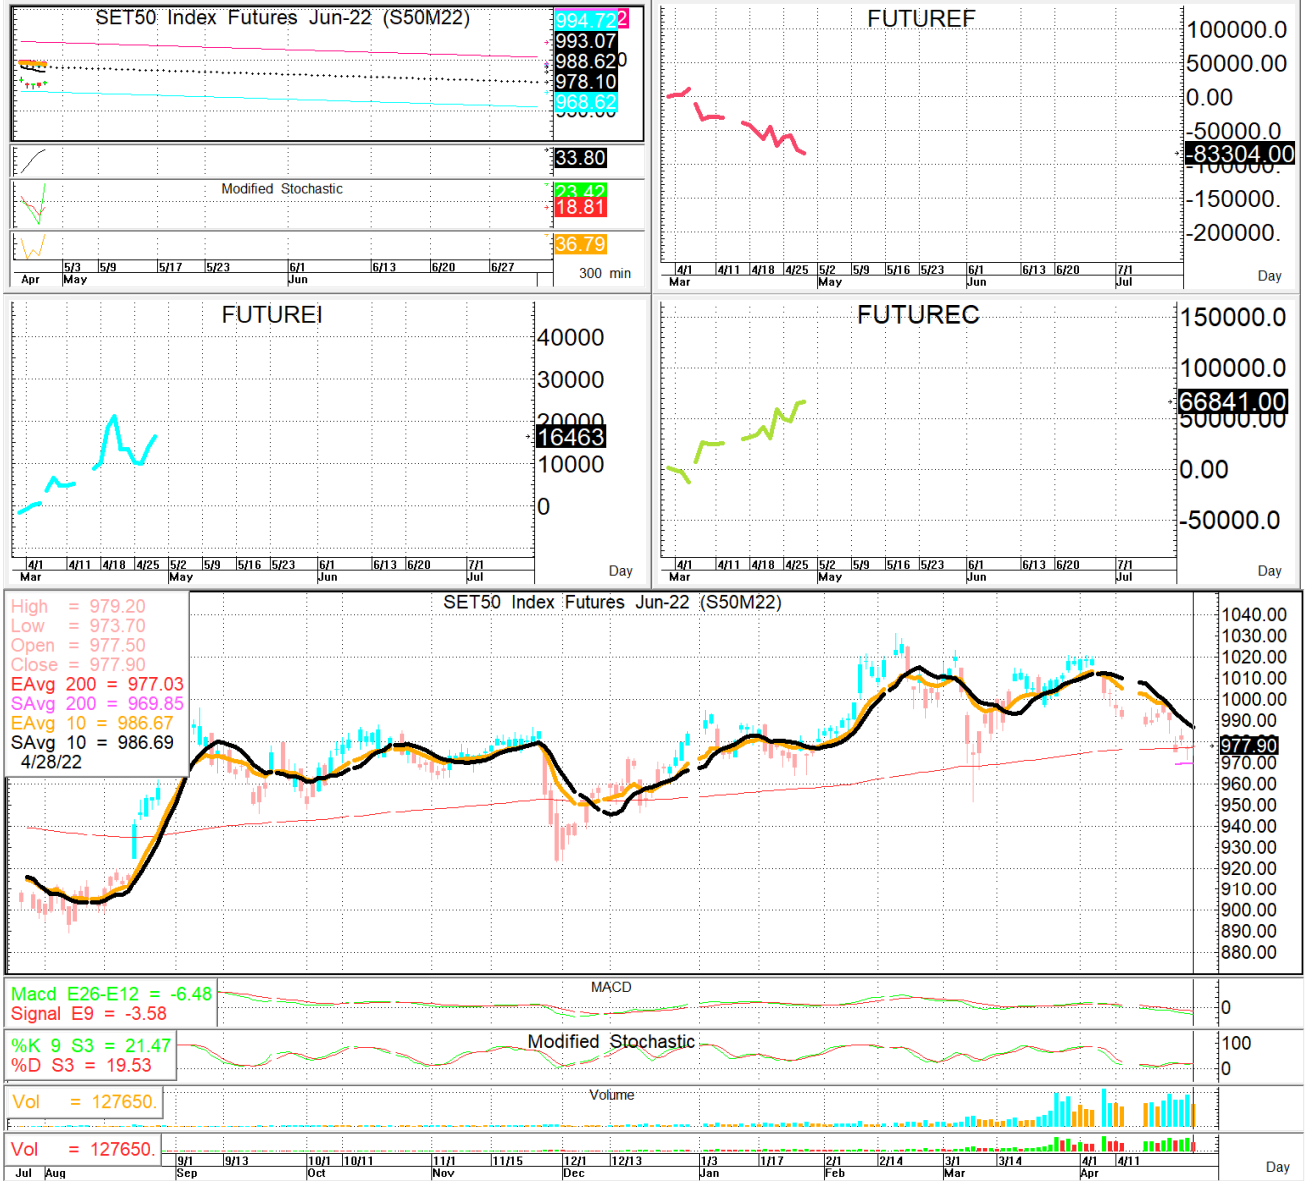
SET50 Index Futures Jun-22 (S50M22)
994.722
993.07
988.620
978.10
968.62
33.80
Modified Stochastic
23.42
18.81
36.79
Apr 5/3 May 5/9 5/17 5/23 6/1 Jun 6/13 6/20 6/27
300 min

FUTUREF
100000.0
50000.00
0.00
-50000.0
-83304.00
-150000.
-200000.
4/1 Mar 4/11 4/18 4/25 5/2 May 5/9 5/16 5/23 6/1 Jun 6/13 6/20 7/1 Jul
Day

FUTUREI
40000
30000
20000
16463
10000
0
4/1 Mar 4/11 4/18 4/25 5/2 May 5/9 5/16 5/23 6/1 Jun 6/13 6/20 7/1 Jul
Day

FUTUREC
150000.0
100000.0
66841.00
50000.00
0.00
-50000.0
4/1 Mar 4/11 4/18 4/25 5/2 May 5/9 5/16 5/23 6/1 Jun 6/13 6/20 7/1 Jul
Day

High = 979.20
Low = 973.70
Open = 977.50
Close = 977.90
EAvg 200 = 977.03
SAvg 200 = 969.85
EAvg 10 = 986.67
SAvg 10 = 986.69
4/28/22
SET50 Index Futures Jun-22 (S50M22)
1040.00
1030.00
1020.00
1010.00
1000.00
990.00
977.90
970.00
960.00
950.00
940.00
930.00
920.00
910.00
900.00
890.00
880.00
Macd E26-E12 = -6.48
Signal E9 = -3.58
MACD
0
%K 9 S3 = 21.47
%D S3 = 19.53
Modified Stochastic
100
0
Vol = 127650.
Volume
Vol = 127650.
Jul Aug 9/1 Sep 9/13 10/1 Oct 10/11 11/1 Nov 11/15 12/1 Dec 12/13 1/3 Jan 1/17 2/1 Feb 2/14 3/1 Mar 3/14 4/1 Apr 4/11
Day